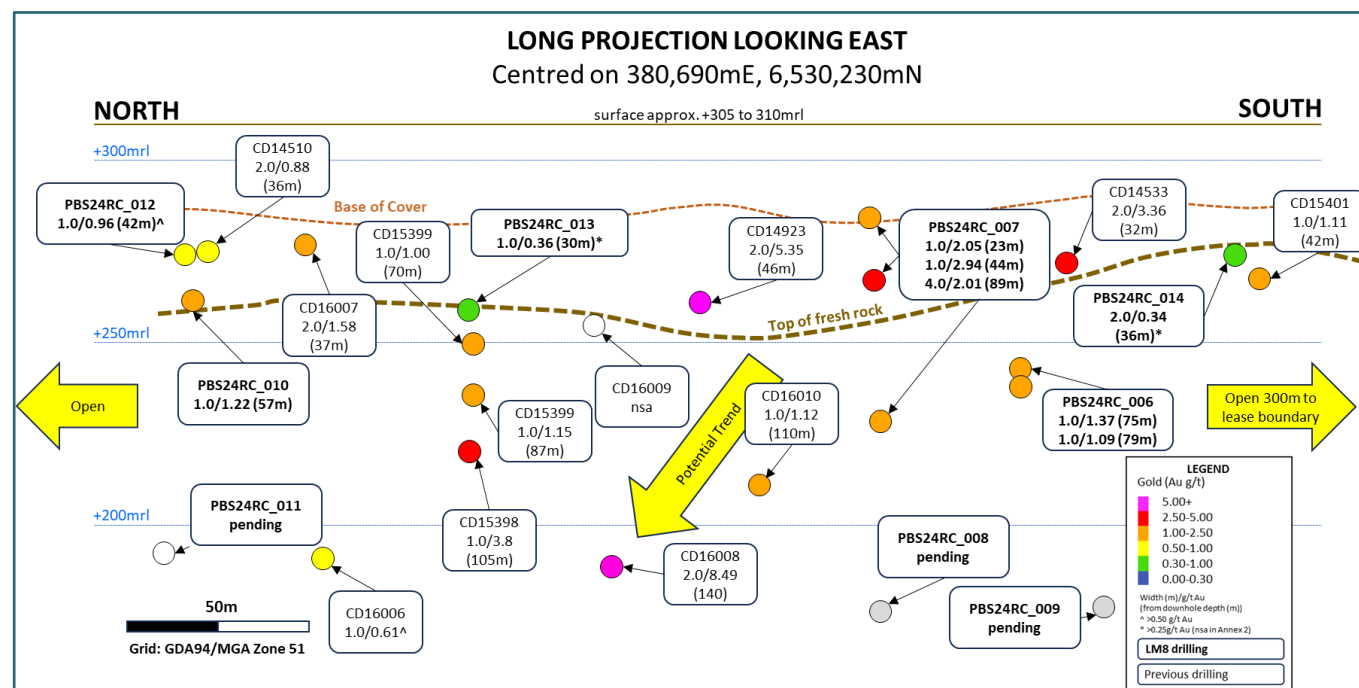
LONG PROJECTION LOOKING EAST
Centred on 380,690mE, 6,530,230mN

NORTH

surface approx. +305 to 310mrl

SOUTH

+300mrl

+250mrl

+200mrl

Base of Cover

Top of fresh rock

CD14510
2.0/0.88
(36m)

PBS24RC_012
1.0/0.96 (42m)^

PBS24RC_013
1.0/0.36 (30m)*

CD15399
1.0/1.00
(70m)

CD16007
2.0/1.58
(37m)

CD14923
2.0/5.35
(46m)

PBS24RC_007
1.0/2.05 (23m)
1.0/2.94 (44m)
4.0/2.01 (89m)

CD14533
2.0/3.36
(32m)

CD15401
1.0/1.11
(42m)

PBS24RC_014
2.0/0.34
(36m)*

Open

PBS24RC_010
1.0/1.22 (57m)

CD16009
nsa

CD15399
1.0/1.15
(87m)

Potential Trend

CD16010
1.0/1.12
(110m)

PBS24RC_006
1.0/1.37 (75m)
1.0/1.09 (79m)

Open 300m to lease boundary

PBS24RC_011
pending

CD15398
1.0/3.8
(105m)

CD16008
2.0/8.49
(140)

PBS24RC_008
pending

PBS24RC_009
pending

CD16006
1.0/0.61^

50m

Grid: GDA94/MGA Zone 51

LEGEND
Gold (Au g/t)
5.00+
2.50-5.00
1.00-2.50
0.50-1.00
0.30-1.00
0.00-0.30
Width (m)/g/t Au
(from downhole depth (m))
^ >0.50 g/t Au
* >0.25g/t Au (nsa in Annex 2)
LM8 drilling
Previous drilling